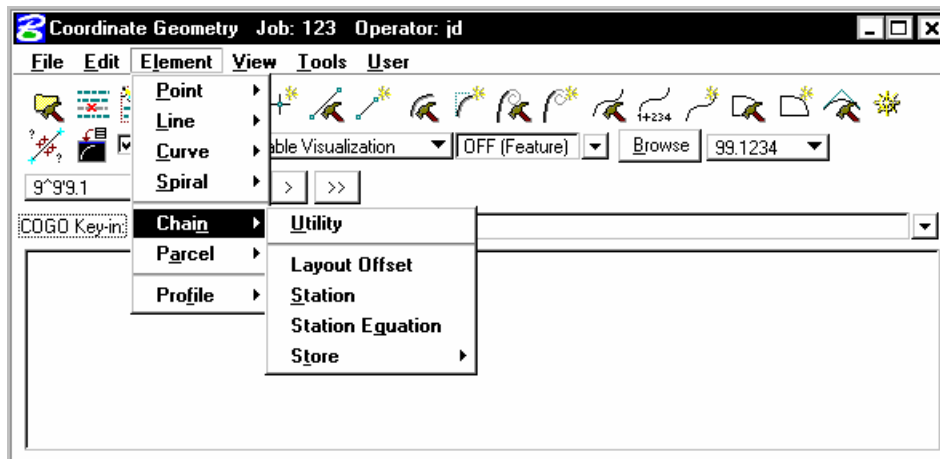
Coordinate Geometry Job: 123 Operator: jd

File Edit Element View Tools User

Point
Line
Curve
Spiral
Chain
Parcel
Profile

Utility
Layout Offset
Station
Station Equation
Store

1+234

able Visualization
OFF (Feature)
Browse
99.1234

9^9'9.1
>
>>

COGO Key-in: